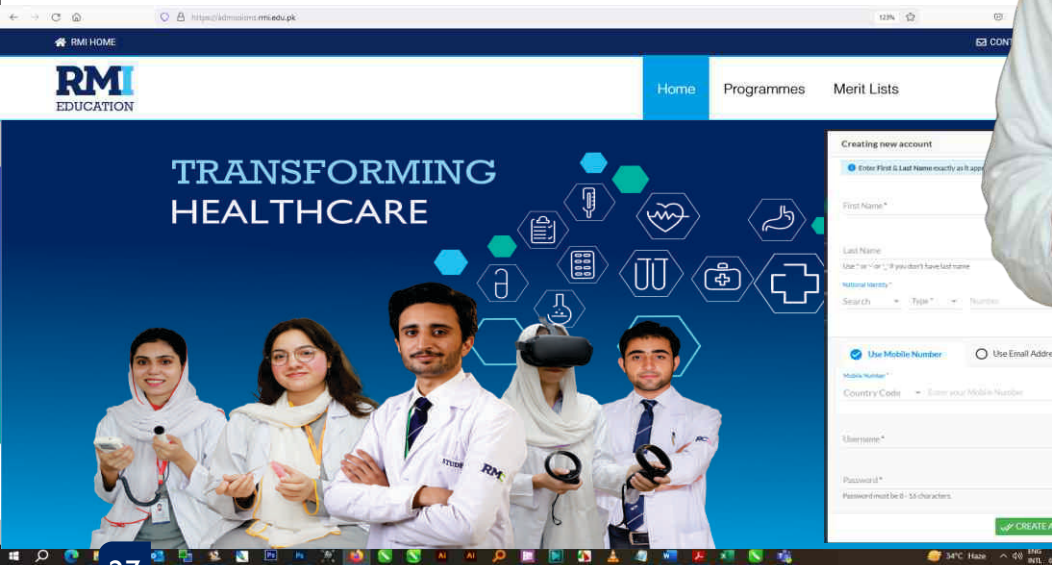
https://admissions.rmi.edu.pk

123%

RMI HOME

CONT

RMI
EDUCATION

Home
Programmes
Merit Lists

TRANSFORMING
HEALTHCARE

Creating new account

Enter First & Last Name exactly as it appe

First Name *

Last Name

Use "." or "-" or "_" if you don't have last name

National Identity *

Search
Type *
Number

Use Mobile Number
Use Email Addre

Mobile Number *

Country Code
Enter your Mobile Number

Username *

Password *

Password must be 8 - 16 characters.

CREATE A

STUDE

RMI

27

34°C Haze

ENG
INTL